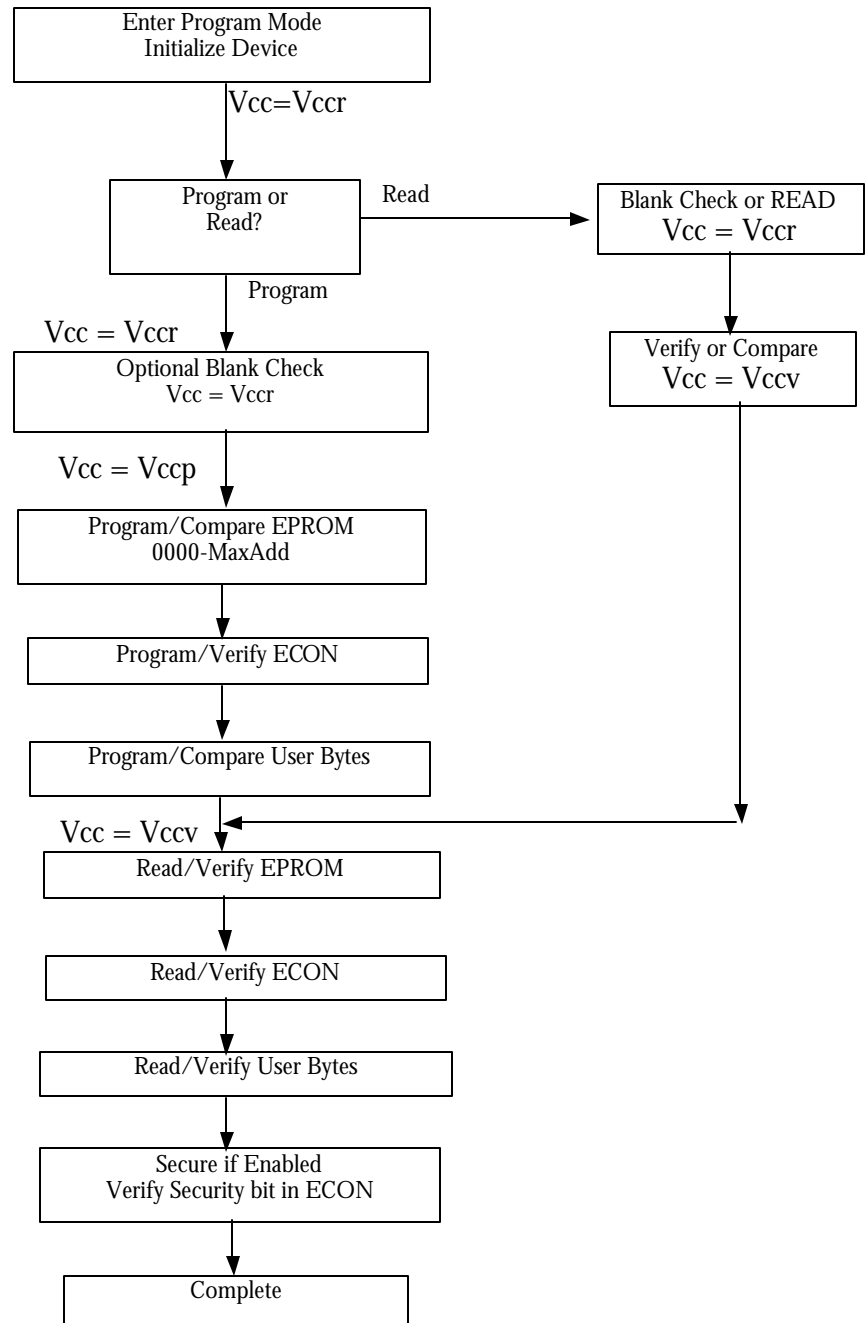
Enter Program Mode
Initialize Device

Vcc=Vccr

Program or
Read?

Read

Blank Check or READ
Vcc = Vccr

Program

Vcc = Vccr

Optional Blank Check
Vcc = Vccr

Verify or Compare
Vcc = Vccv

Vcc = Vccp

Program/Compare EPROM
0000-MaxAdd

Program/Verify ECON

Program/Compare User Bytes

Vcc = Vccv

Read/Verify EPROM

Read/Verify ECON

Read/Verify User Bytes

Secure if Enabled
Verify Security bit in ECON

Complete